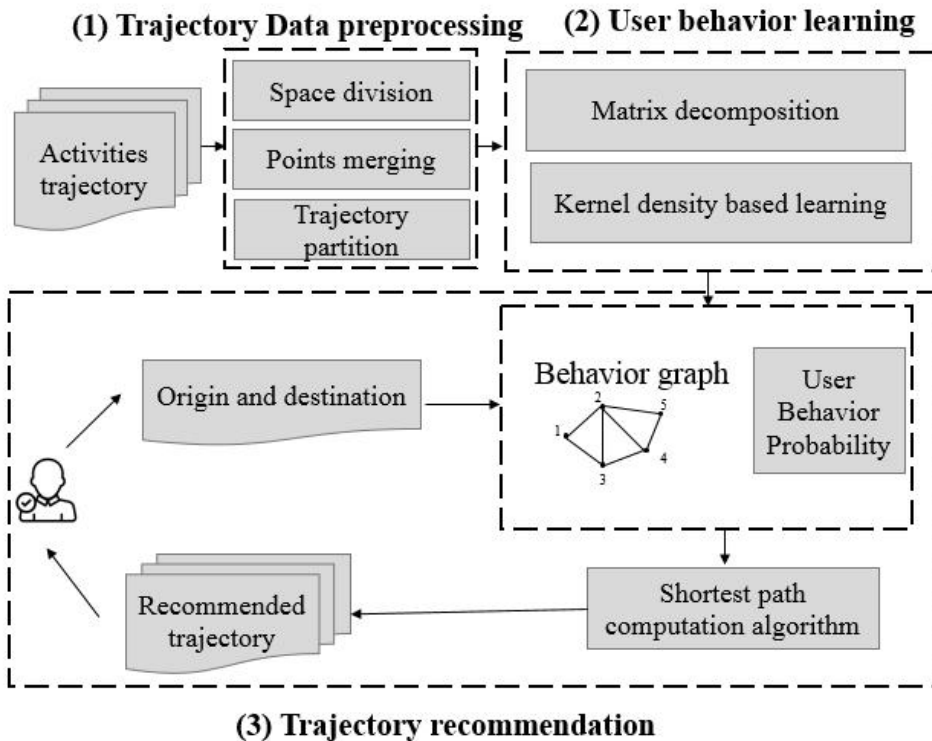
(1) Trajectory Data preprocessing

(2) User behavior learning

Activities trajectory

Space division

Points merging

Trajectory partition

Matrix decomposition

Kernel density based learning

Origin and destination

Behavior graph

1

2

3

4

5

User Behavior Probability

Shortest path computation algorithm

Recommended trajectory

(3) Trajectory recommendation